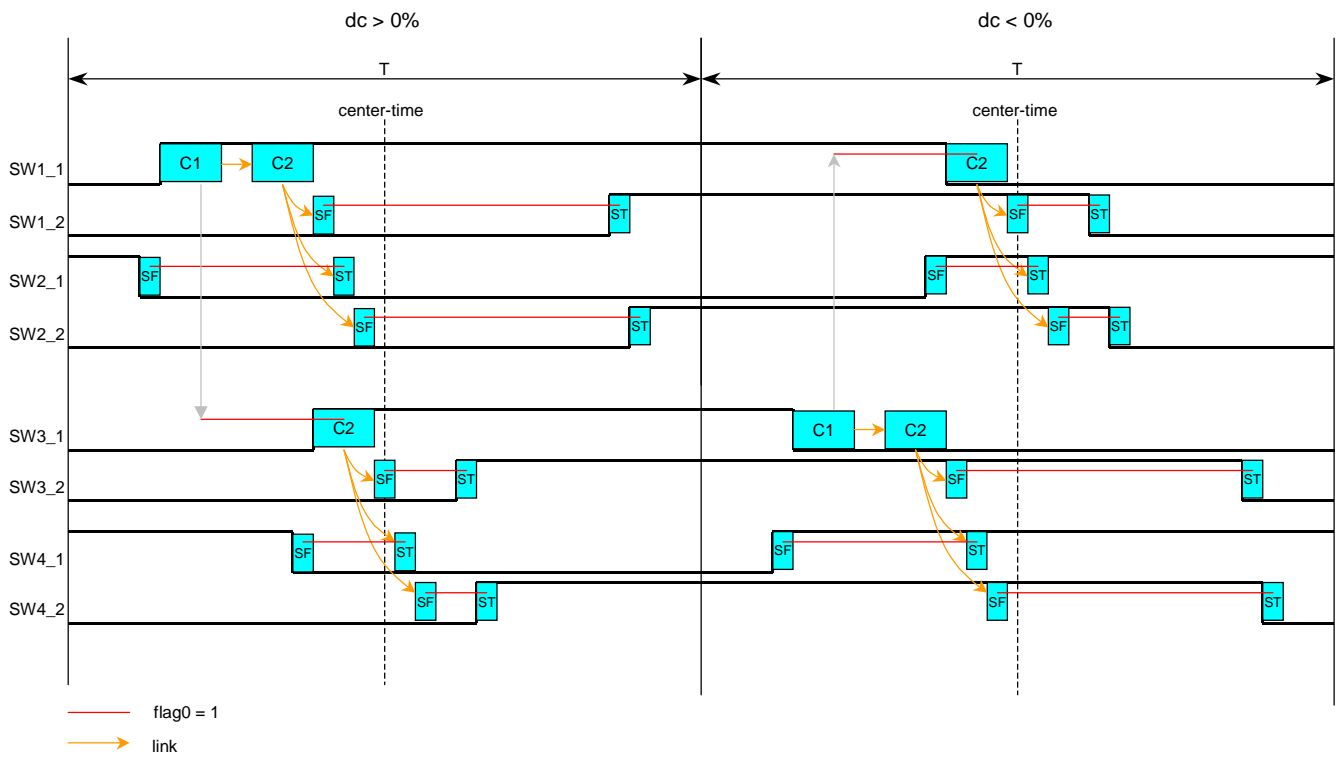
dc > 0%

dc < 0%

T

T

center-time

center-time

SW1_1

SW1_2

SW2_1

SW2_2

SW3_1

SW3_2

SW4_1

SW4_2

C1

C2

SF

ST

SF

ST

SF

ST

C2

SF

ST

SF

ST

SF

ST

C2

SF

ST

SF

ST

SF

ST

C1

C2

SF

ST

SF

ST

SF

ST

flag0 = 1

link